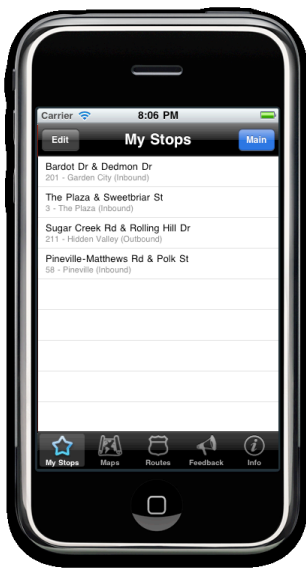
Carrier 8:06 PM

Edit My Stops Main

Bardot Dr & Dedmon Dr
201 - Garden City (Inbound)

The Plaza & Sweetbriar St
3 - The Plaza (Inbound)

Sugar Creek Rd & Rolling Hill Dr
211 - Hidden Valley (Outbound)

Pineville-Matthews Rd & Polk St
58 - Pineville (Inbound)

My Stops Maps Routes Feedback Info